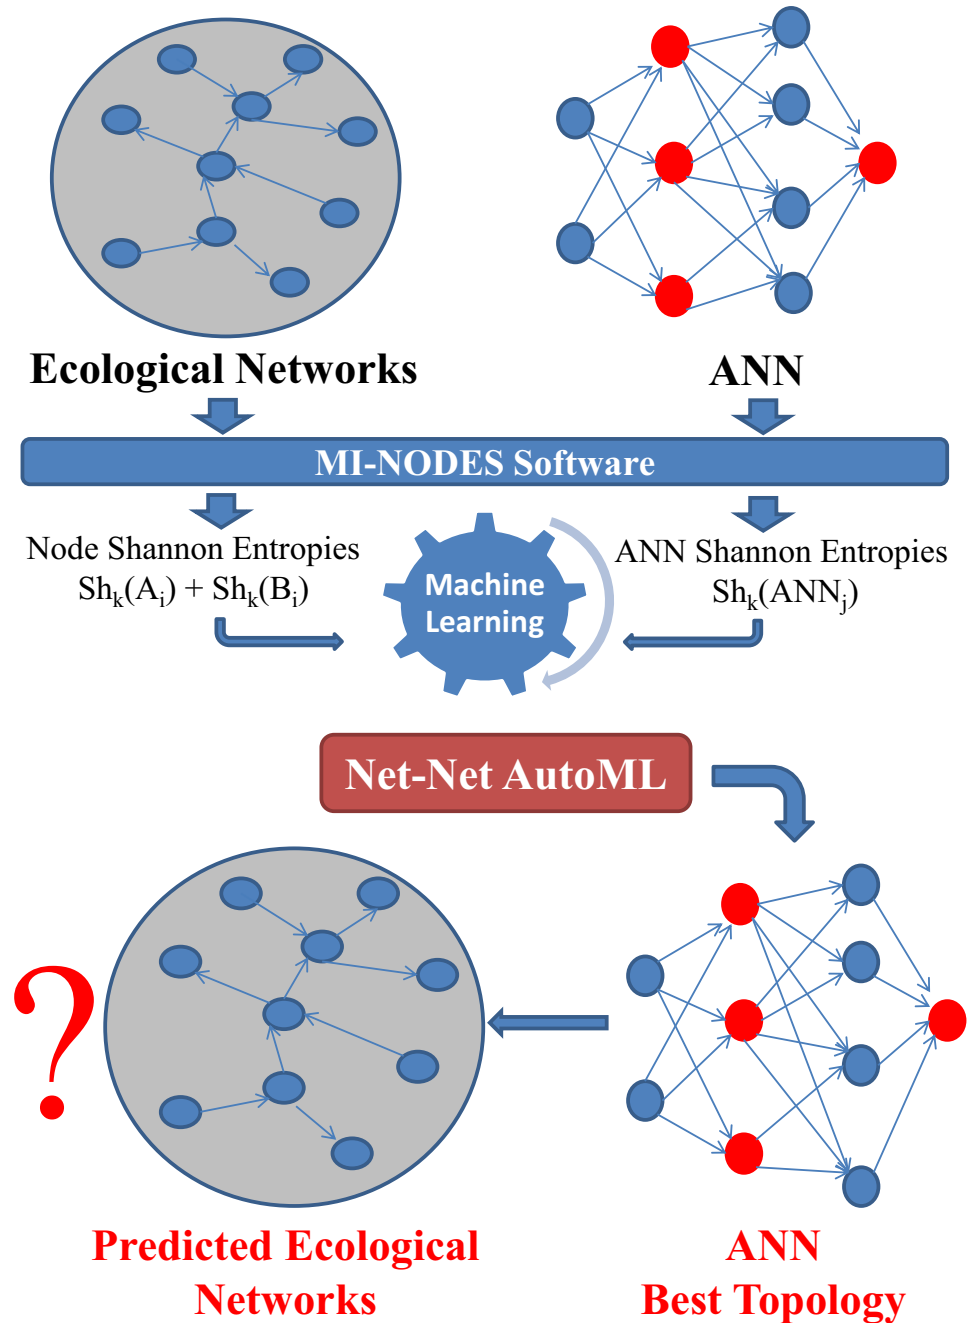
Ecological Networks

ANN

MI-NODES Software

Node Shannon Entropies
$Sh_k(A_i) + Sh_k(B_i)$

Machine Learning

ANN Shannon Entropies
$Sh_k(ANN_j)$

Net-Net AutoML

?

Predicted Ecological Networks

ANN
Best Topology